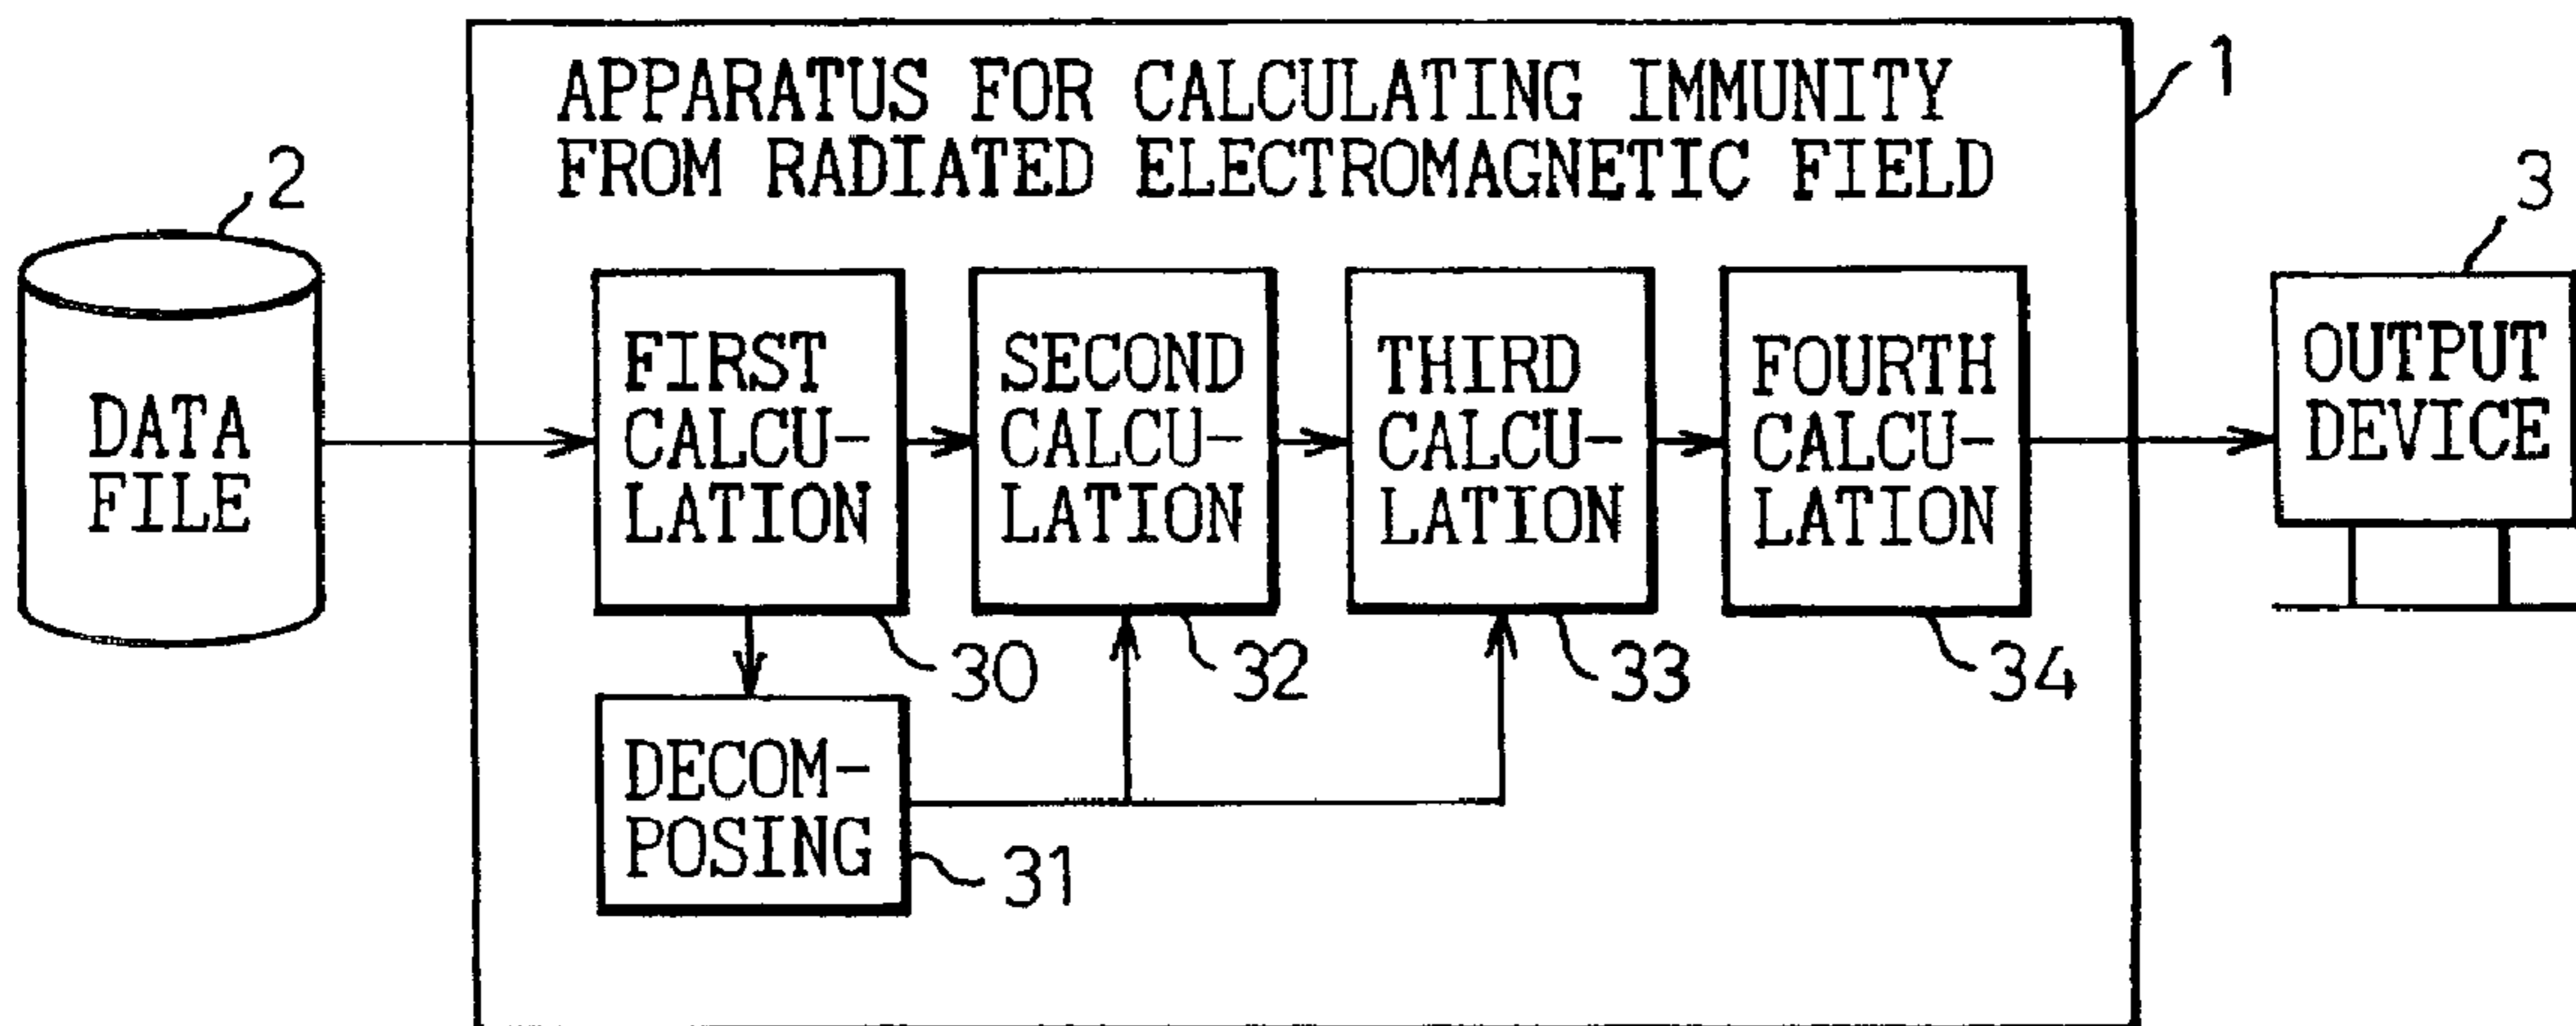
APPARATUS FOR CALCULATING IMMUNITY FROM RADIATED ELECTROMAGNETIC FIELD

1

2

DATA FILE

FIRST CALCULATION

30

DECOMPOSING

31

SECOND CALCULATION

32

THIRD CALCULATION

33

FOURTH CALCULATION

34

3

OUTPUT DEVICE